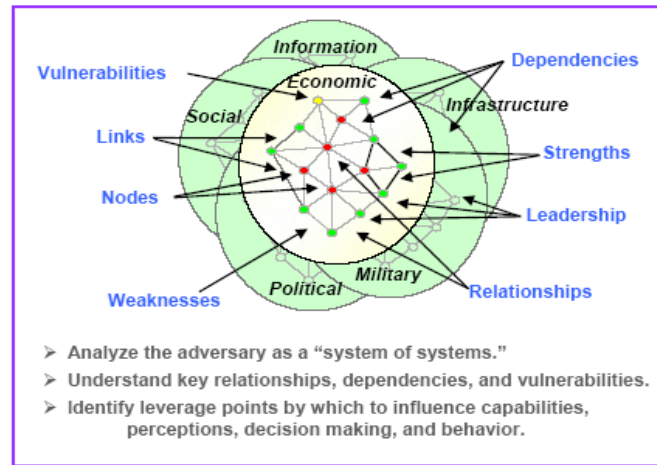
Information

Economic

Social

Infrastructure

Military

Political

Vulnerabilities

Dependencies

Links

Strengths

Nodes

Leadership

Weaknesses

Relationships

➢ Analyze the adversary as a “system of systems.”

➢ Understand key relationships, dependencies, and vulnerabilities.

➢ Identify leverage points by which to influence capabilities, perceptions, decision making, and behavior.